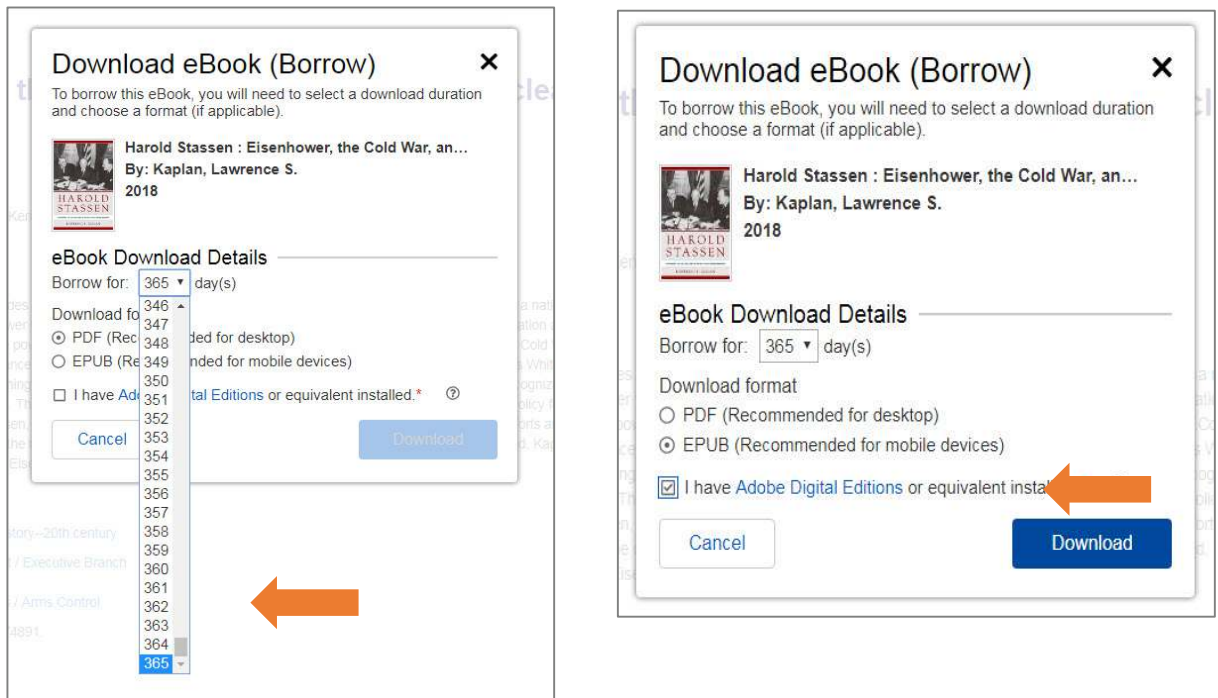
Download eBook (Borrow)
×
To borrow this eBook, you will need to select a download duration and choose a format (if applicable).

HAROLD STASSEN

Harold Stassen : Eisenhower, the Cold War, an...
By: Kaplan, Lawrence S.
2018

eBook Download Details
Borrow for: 365 day(s)
346
347
348
349
350
351
352
353
354
355
356
357
358
359
360
361
362
363
364
365
Download fo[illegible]
PDF (Rec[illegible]ded for desktop)
EPUB (Re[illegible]nded for mobile devices)
I have Ad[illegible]tal Editions or equivalent installed.*
Cancel
Download

Download eBook (Borrow)
×
To borrow this eBook, you will need to select a download duration and choose a format (if applicable).

HAROLD STASSEN

Harold Stassen : Eisenhower, the Cold War, an...
By: Kaplan, Lawrence S.
2018

eBook Download Details
Borrow for: 365 day(s)
Download format
PDF (Recommended for desktop)
EPUB (Recommended for mobile devices)
I have Adobe Digital Editions or equivalent insta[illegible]
Cancel
Download